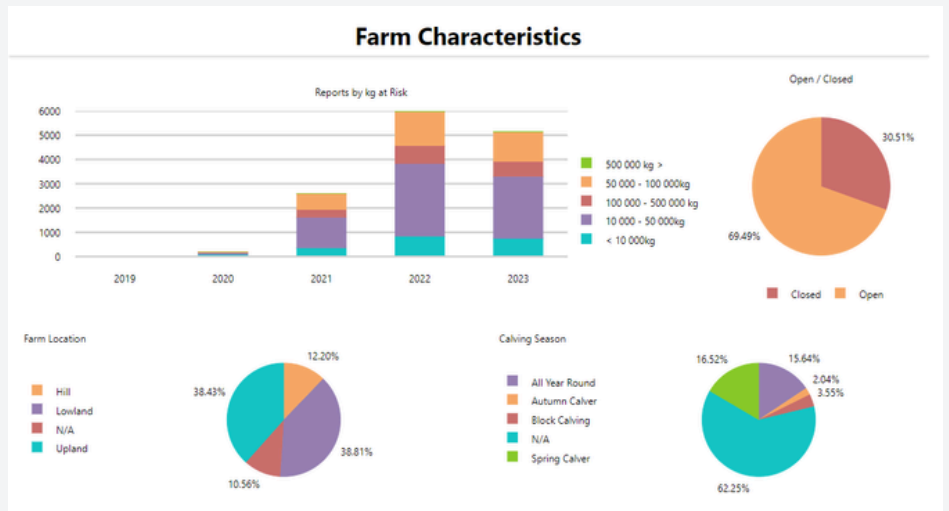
Farm Characteristics

Reports by kg at Risk

6000
5000
4000
3000
2000
1000
0

2019
2020
2021
2022
2023

500 000 kg >
50 000 - 100 000kg
100 000 - 500 000 kg
10 000 - 50 000kg
< 10 000kg

Open / Closed

30.51%
69.49%

Closed
Open

Farm Location

Hill
Lowland
N/A
Upland

12.20%
38.43%
38.81%
10.56%

Calving Season

All Year Round
Autumn Calver
Block Calving
N/A
Spring Calver

16.52%
15.64%
2.04%
3.55%
62.25%